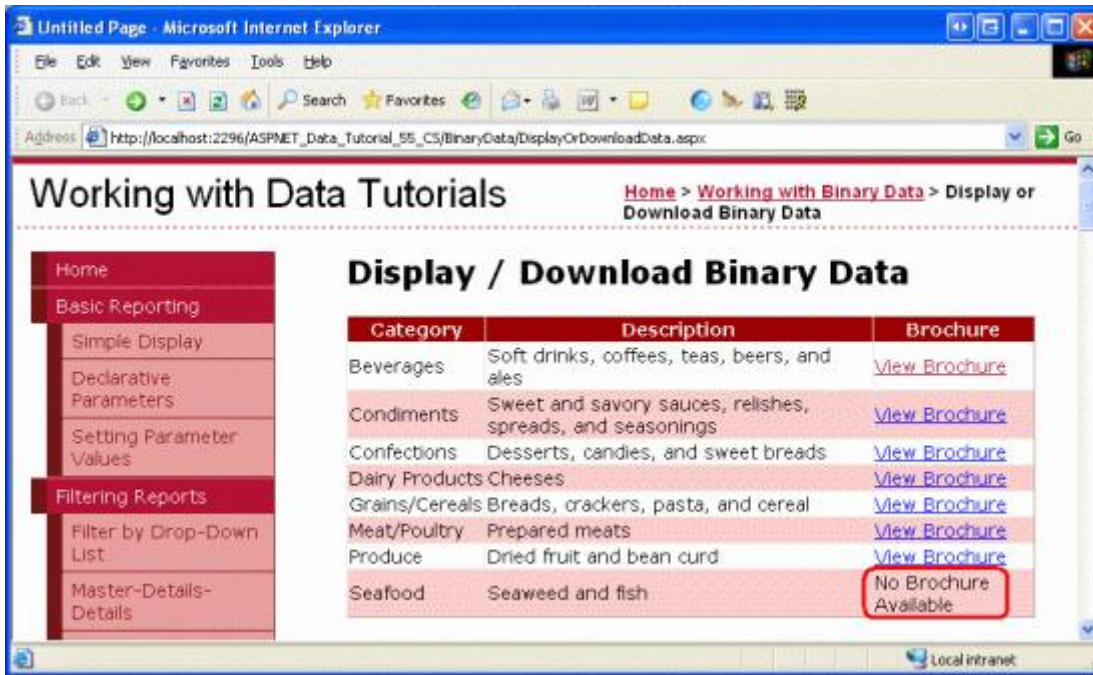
Untitled Page - Microsoft Internet Explorer

File Edit View Favorites Tools Help

Back Search Favorites

Address http://localhost:2296/ASPNET_Data_Tutorial_55_CS/BinaryData/DisplayOrDownloadData.aspx Go

Working with Data Tutorials

Home > Working with Binary Data > Display or Download Binary Data

Home
Basic Reporting
Simple Display
Declarative Parameters
Setting Parameter Values
Filtering Reports
Filter by Drop-Down List
Master-Details-Details

Display / Download Binary Data

| Category | Description | Brochure |
|---|---|---|
| Beverages | Soft drinks, coffees, teas, beers, and ales | View Brochure |
| Condiments | Sweet and savory sauces, relishes, spreads, and seasonings | View Brochure |
| Confections | Desserts, candies, and sweet breads | View Brochure |
| Dairy Products | Cheeses | View Brochure |
| Grains/Cereals | Breads, crackers, pasta, and cereal | View Brochure |
| Meat/Poultry | Prepared meats | View Brochure |
| Produce | Dried fruit and bean curd | View Brochure |
| Seafood | Seaweed and fish | No Brochure Available |

Local intranet